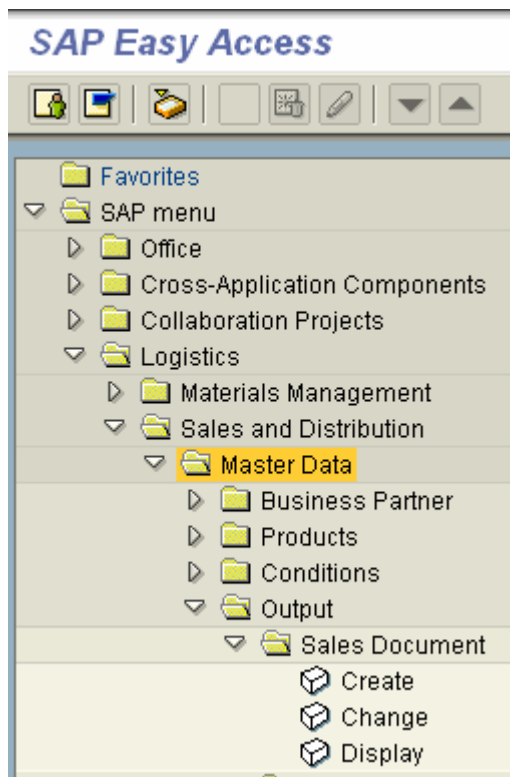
SAP Easy Access

Favorites
SAP menu
Office
Cross-Application Components
Collaboration Projects
Logistics
Materials Management
Sales and Distribution
Master Data
Business Partner
Products
Conditions
Output
Sales Document
Create
Change
Display